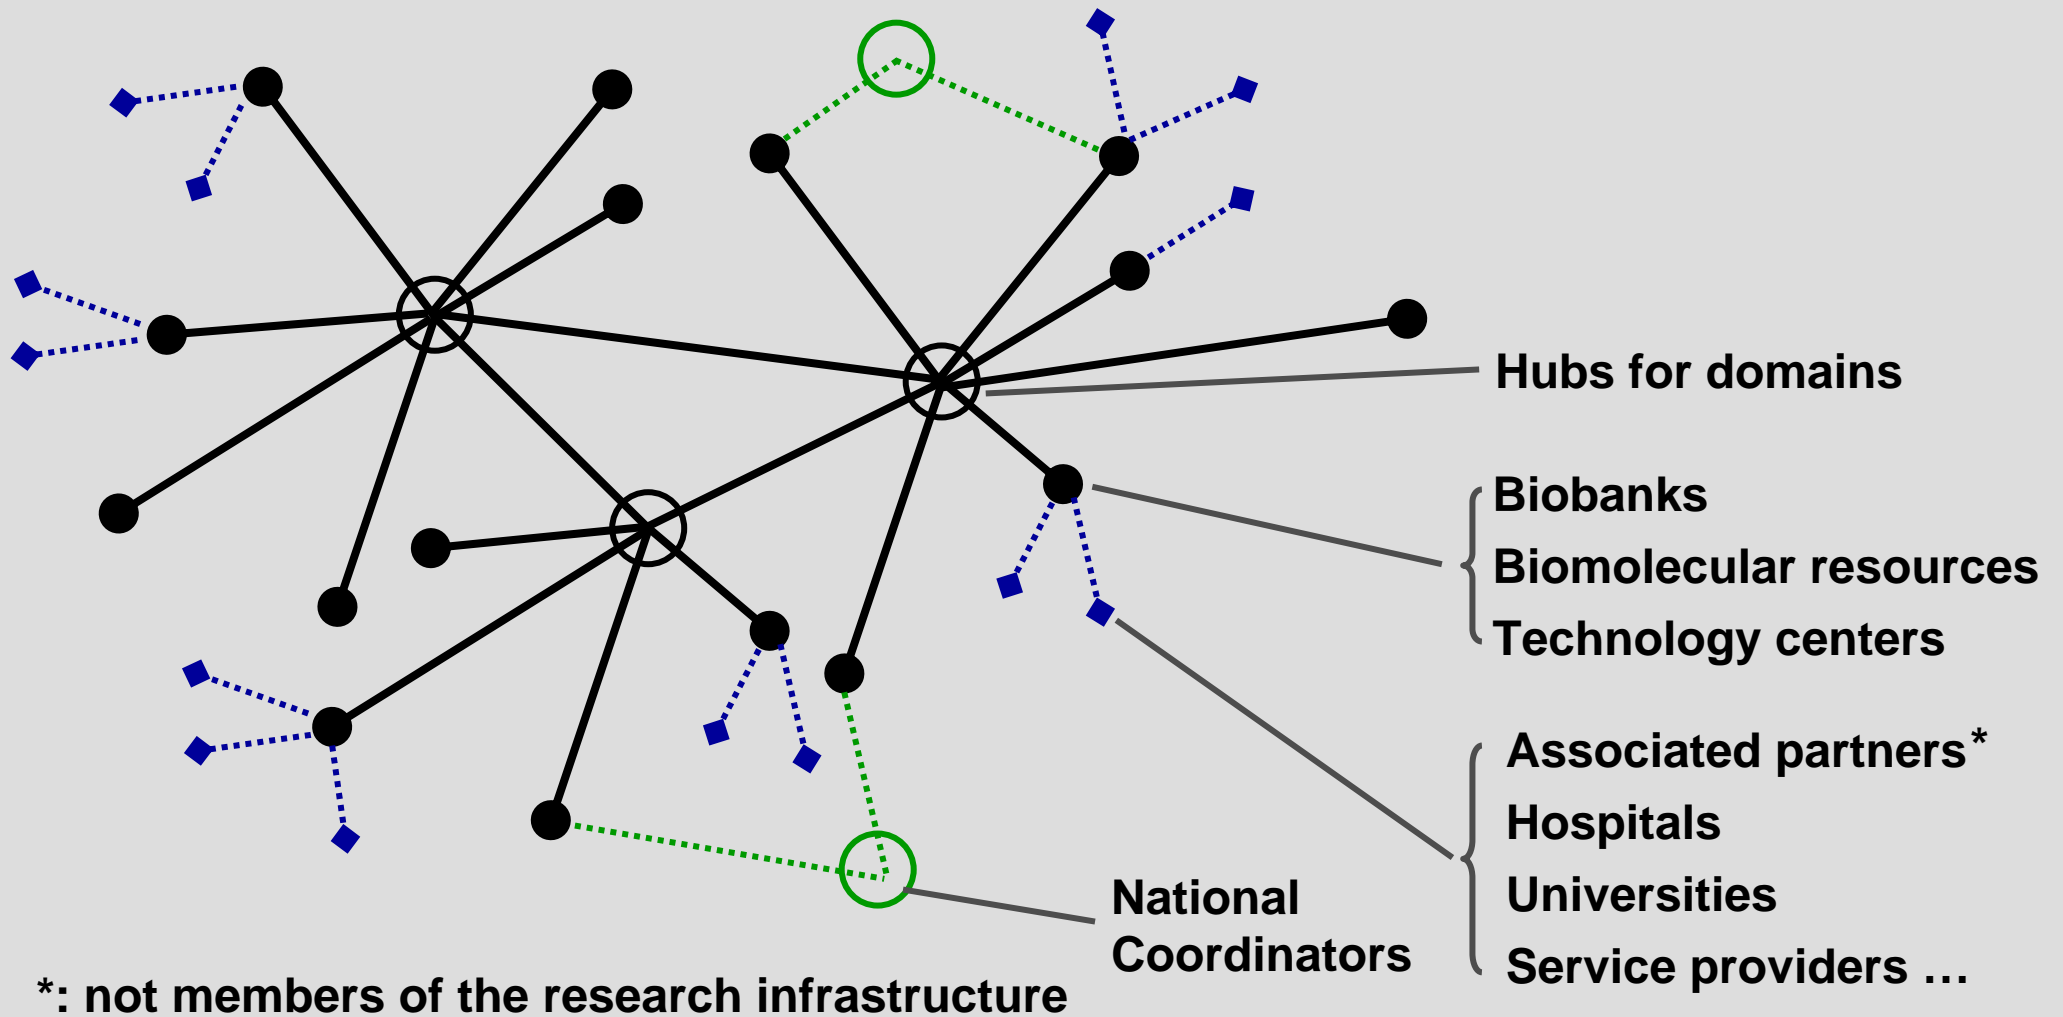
Hubs for domains

Biobanks
Biomolecular resources
Technology centers

Associated partners*
Hospitals
Universities
Service providers …

National Coordinators

*: not members of the research infrastructure